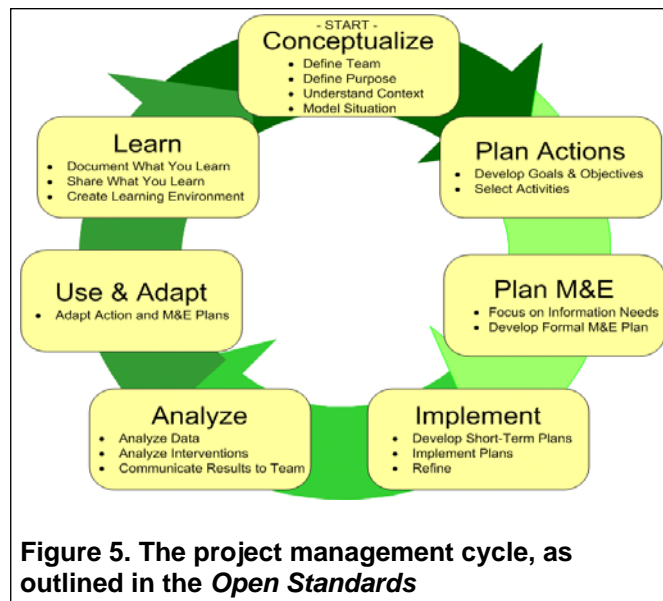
- START -
Conceptualize
- Define Team
- Define Purpose
- Understand Context
- Model Situation

Plan Actions
- Develop Goals & Objectives
- Select Activities

Plan M&E
- Focus on Information Needs
- Develop Formal M&E Plan

Implement
- Develop Short-Term Plans
- Implement Plans
- Refine

Analyze
- Analyze Data
- Analyze Interventions
- Communicate Results to Team

Use & Adapt
- Adapt Action and M&E Plans

Learn
- Document What You Learn
- Share What You Learn
- Create Learning Environment

**Figure 5. The project management cycle, as outlined in the *Open Standards***